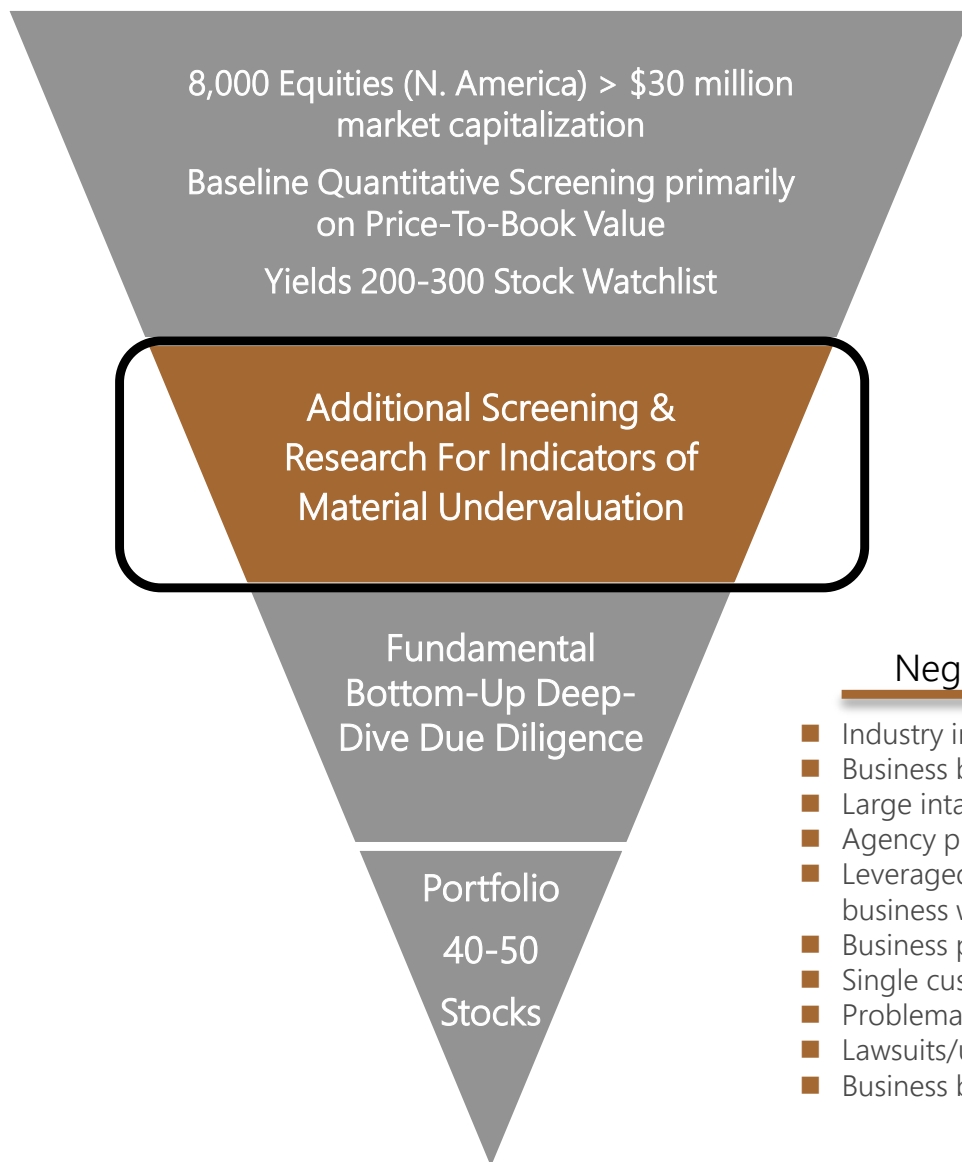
8,000 Equities (N. America) > $30 million market capitalization

Baseline Quantitative Screening primarily on Price-To-Book Value

Yields 200-300 Stock Watchlist

Additional Screening & Research For Indicators of Material Undervaluation

Fundamental Bottom-Up Deep-Dive Due Diligence

Portfolio 40-50 Stocks

Neg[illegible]

- Industry i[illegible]
- Business b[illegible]
- Large inta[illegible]
- Agency p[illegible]
- Leverage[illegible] business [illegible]
- Business p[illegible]
- Single cus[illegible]
- Problema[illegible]
- Lawsuits/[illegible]
- Business b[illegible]